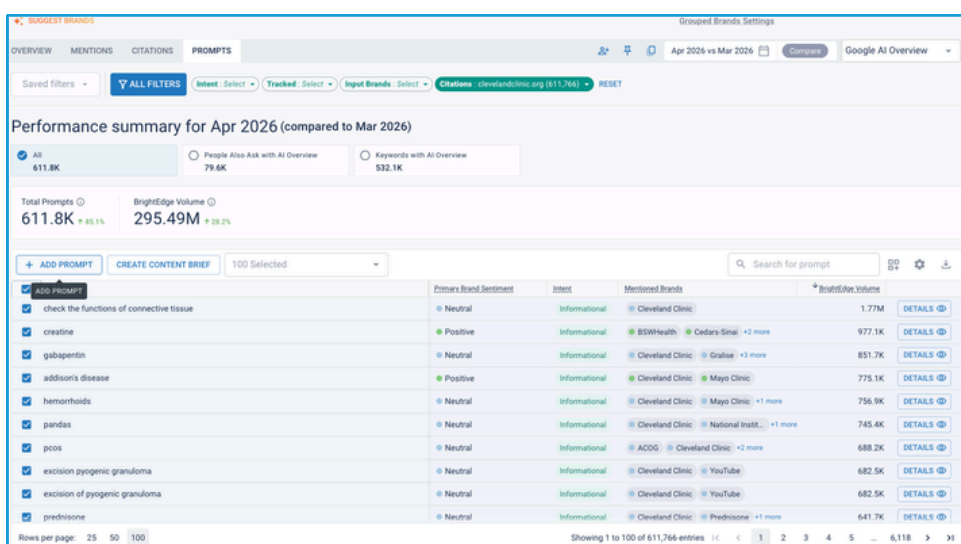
SUGGEST BRANDS

Grouped Brands Settings

OVERVIEW MENTIONS CITATIONS PROMPTS

Apr 2026 vs Mar 2026 Compare Google AI Overview

Saved filters ALL FILTERS Intent : Select Tracked : Select Input Brands : Select Citations : clevelandclinic.org (611,766) RESET

Performance summary for Apr 2026 (compared to Mar 2026)

All 611.8K | People Also Ask with AI Overview 79.6K | Keywords with AI Overview 532.1K

Total Prompts 611.8K ↑ 85.1%

BrightEdge Volume 295.49M ↑ 28.2%

+ ADD PROMPT CREATE CONTENT BRIEF 100 Selected Search for prompt

ADD PROMPT

| | Primary Brand Sentiment | Intent | Mentioned Brands | BrightEdge Volume | |
|---|---|---|---|---|---|
| check the functions of connective tissue | Neutral | Informational | Cleveland Clinic | 1.77M | DETAILS |
| creatine | Positive | Informational | BSWHealth Cedars-Sinai +2 more | 977.1K | DETAILS |
| gabapentin | Neutral | Informational | Cleveland Clinic Gralise +3 more | 851.7K | DETAILS |
| addison's disease | Positive | Informational | Cleveland Clinic Mayo Clinic | 775.1K | DETAILS |
| hemorrhoids | Neutral | Informational | Cleveland Clinic Mayo Clinic +1 more | 756.9K | DETAILS |
| pandas | Neutral | Informational | Cleveland Clinic National Instit... +1 more | 745.4K | DETAILS |
| pcos | Neutral | Informational | ACOG Cleveland Clinic +2 more | 688.2K | DETAILS |
| excision pyogenic granuloma | Neutral | Informational | Cleveland Clinic YouTube | 682.5K | DETAILS |
| excision of pyogenic granuloma | Neutral | Informational | Cleveland Clinic YouTube | 682.5K | DETAILS |
| prednisone | Neutral | Informational | Cleveland Clinic Prednisone +1 more | 641.7K | DETAILS |

Rows per page: 25 50 100

Showing 1 to 100 of 611,766 entries 1 2 3 4 5 ... 6,118